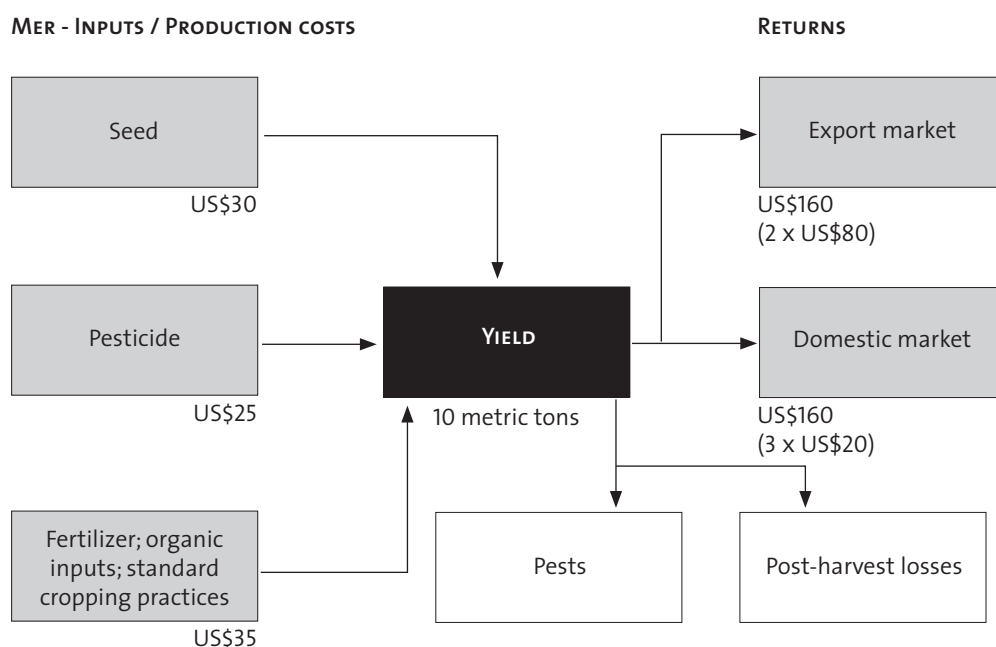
Mer - Inputs / Production costs

Returns

Seed

US$30

Pesticide

US$25

Fertilizer; organic inputs; standard cropping practices

US$35

Yield

10 metric tons

Export market

US$160
(2 x US$80)

Domestic market

US$160
(3 x US$20)

Pests

Post-harvest losses